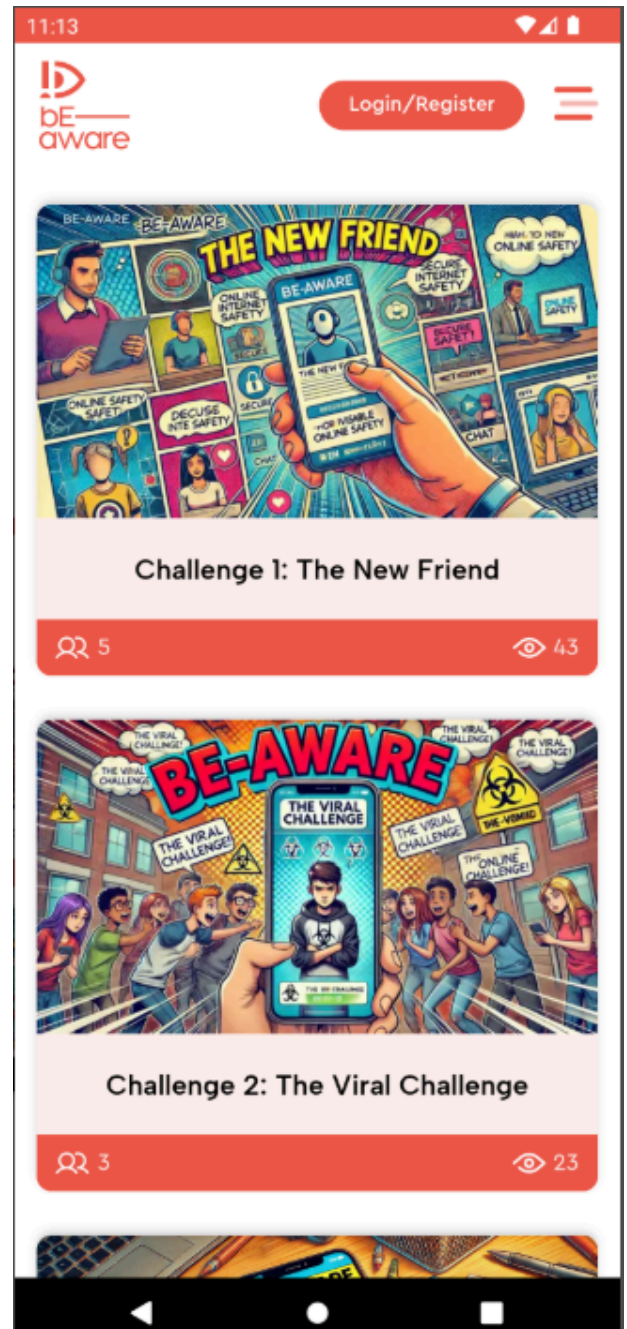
11:13

bE-aware

Login/Register

BE-AWARE BE-AWARE THE NEW FRIEND ONLINE INTERNET SAFETY SECURE INTERNET SAFETY HIAH, TO NEW ONLINE SAFETY ONLINE SAFETY BE-AWARE THE NEW FRIEND ONLINE SAFETY SAFE! DECUSE INTE SAFETY SECURE CHAT FOR INVISIBLE ONLINE SAFETY CHAT

Challenge 1: The New Friend

5

43

THE VIRAL CHALLENGE! BE-AWARE THE VIRAL CHALLENGE! THE VIRAL CHALLENGE! THE VIRAL CHALLENGE THE VIRAL CHALLENGE! THE VIRAL CHALLENGE! THE ONLINE CHALLENGE! THE-VOMID

Challenge 2: The Viral Challenge

3

23